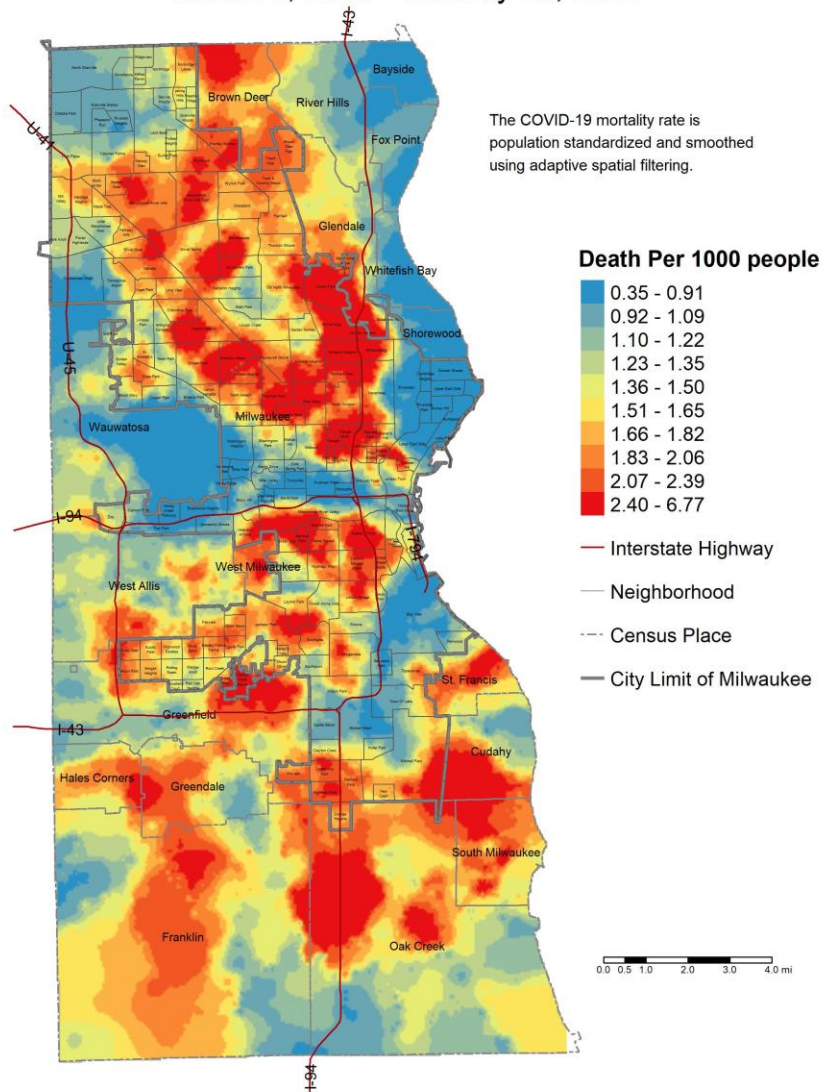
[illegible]

I-43

Bayside

Brown Deer

River Hills

U-41

Fox Point

The COVID-19 mortality rate is population standardized and smoothed using adaptive spatial filtering.

Glendale

Whitefish Bay

Death Per 1000 people

0.35 - 0.91
0.92 - 1.09
1.10 - 1.22
1.23 - 1.35
1.36 - 1.50
1.51 - 1.65
1.66 - 1.82
1.83 - 2.06
2.07 - 2.39
2.40 - 6.77

Shorewood

U-45

Wauwatosa

Milwaukee

I-94

I-794

Interstate Highway

West Allis

West Milwaukee

Neighborhood

Census Place

City Limit of Milwaukee

St. Francis

I-43

Greenfield

Cudahy

Hales Corners

Greendale

South Milwaukee

Franklin

Oak Creek

0.0 0.5 1.0 2.0 3.0 4.0 mi

I-94